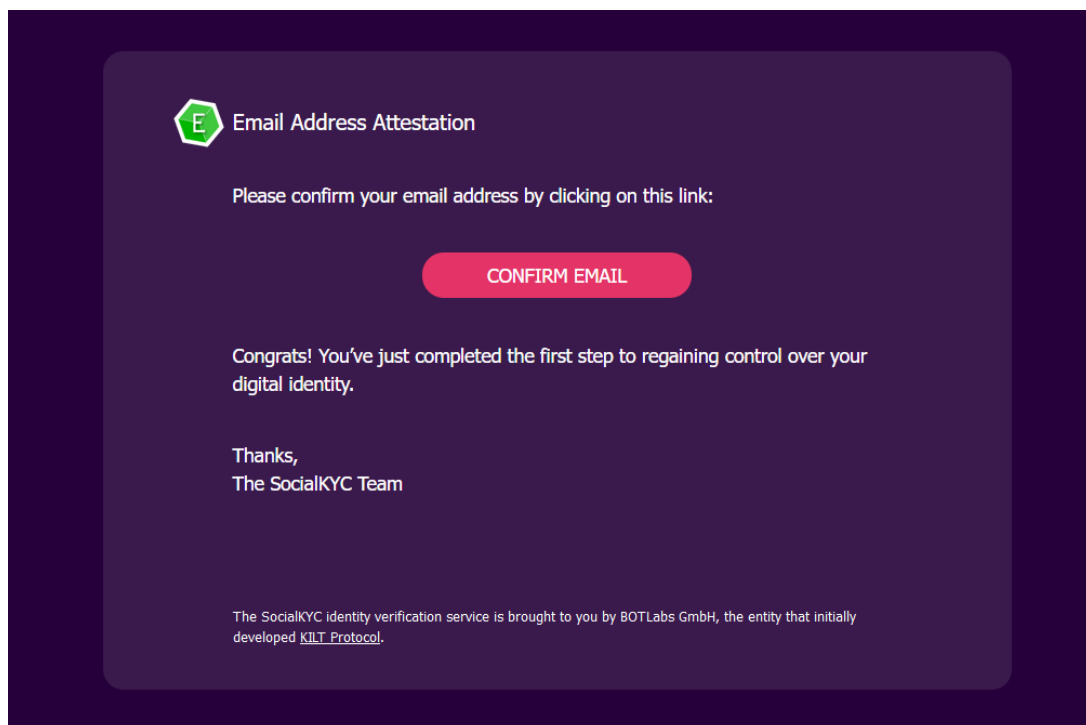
E Email Address Attestation

Please confirm your email address by clicking on this link:

CONFIRM EMAIL

Congrats! You’ve just completed the first step to regaining control over your digital identity.

Thanks,
The SocialKYC Team

The SocialKYC identity verification service is brought to you by BOTLabs GmbH, the entity that initially developed KILT Protocol.